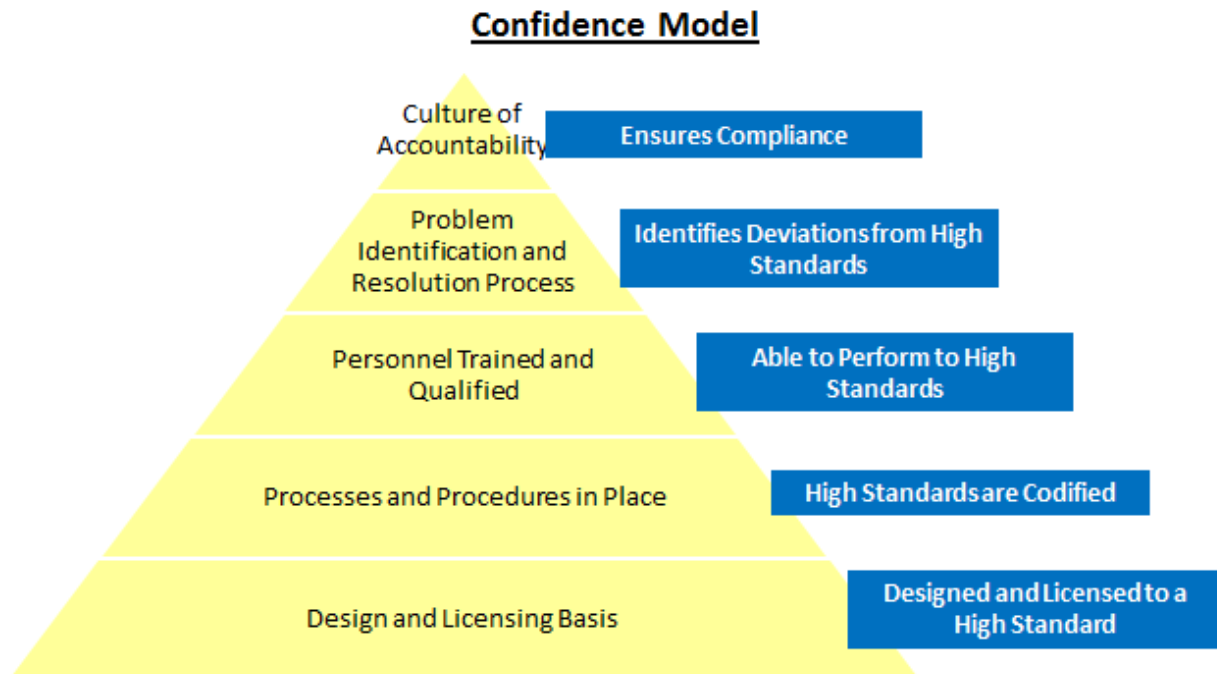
Confidence Model

Culture of Accountability

Ensures Compliance

Problem Identification and Resolution Process

Identifies Deviations from High Standards

Personnel Trained and Qualified

Able to Perform to High Standards

Processes and Procedures in Place

High Standards are Codified

Design and Licensing Basis

Designed and Licensed to a High Standard